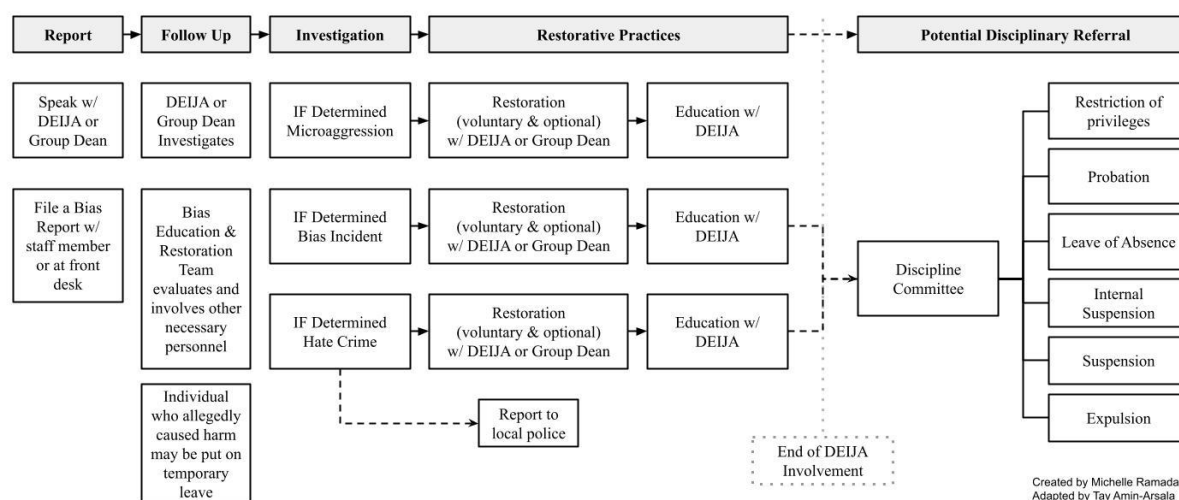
Report

Follow Up

Investigation

Restorative Practices

Potential Disciplinary Referral

Speak w/ DEIJA or Group Dean

DEIJA or Group Dean Investigates

IF Determined Microaggression

Restoration (voluntary & optional) w/ DEIJA or Group Dean

Education w/ DEIJA

File a Bias Report w/ staff member or at front desk

Bias Education & Restoration Team evaluates and involves other necessary personnel

IF Determined Bias Incident

Restoration (voluntary & optional) w/ DEIJA or Group Dean

Education w/ DEIJA

IF Determined Hate Crime

Restoration (voluntary & optional) w/ DEIJA or Group Dean

Education w/ DEIJA

Individual who allegedly caused harm may be put on temporary leave

Report to local police

End of DEIJA Involvement

Discipline Committee

Restriction of privileges

Probation

Leave of Absence

Internal Suspension

Suspension

Expulsion

Created by Michelle Ramada
Adapted by Tay Amin-Arsala